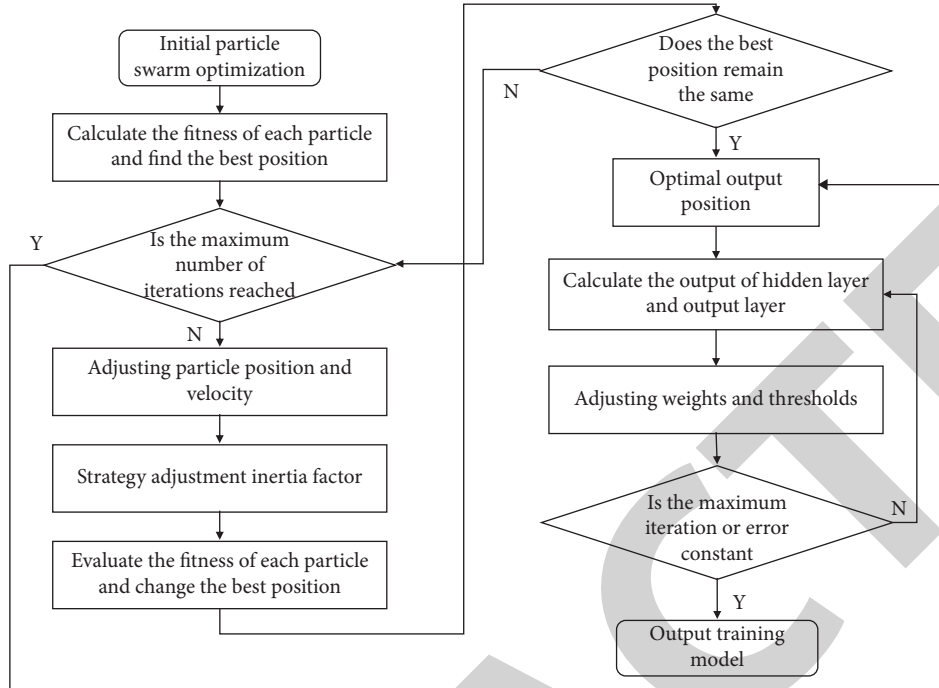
Initial particle swarm optimization

Calculate the fitness of each particle and find the best position

Y

Is the maximum number of iterations reached

N

Adjusting particle position and velocity

Strategy adjustment inertia factor

Evaluate the fitness of each particle and change the best position

Does the best position remain the same

N

Y

Optimal output position

Calculate the output of hidden layer and output layer

Adjusting weights and thresholds

Is the maximum iteration or error constant

N

Y

Output training model